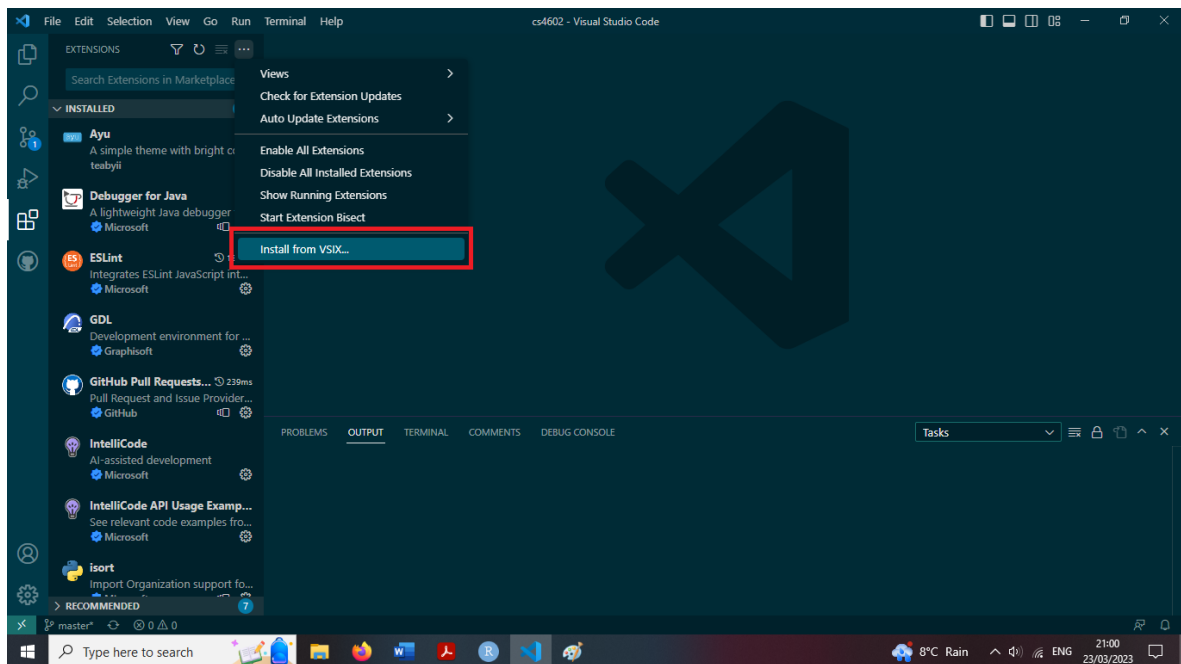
File Edit Selection View Go Run Terminal Help

cs4602 - Visual Studio Code

EXTENSIONS

Search Extensions in Marketplace

INSTALLED

Ayu
A simple theme with bright c
teabyii

Debugger for Java
A lightweight Java debugger
Microsoft

ESLint
Integrates ESLint JavaScript int...
Microsoft

GDL
Development environment for ...
Graphisoft

GitHub Pull Requests... 239ms
Pull Request and Issue Provider...
GitHub

IntelliCode
AI-assisted development
Microsoft

IntelliCode API Usage Examp...
See relevant code examples fro...
Microsoft

isort
Import Organization support fo...

RECOMMENDED 7

Views
Check for Extension Updates
Auto Update Extensions
Enable All Extensions
Disable All Installed Extensions
Show Running Extensions
Start Extension Bisect
Install from VSIX...

PROBLEMS OUTPUT TERMINAL COMMENTS DEBUG CONSOLE

Tasks

master* ⊗ 0 ⚠ 0

Type here to search

8°C Rain ENG 21:00 23/03/2023